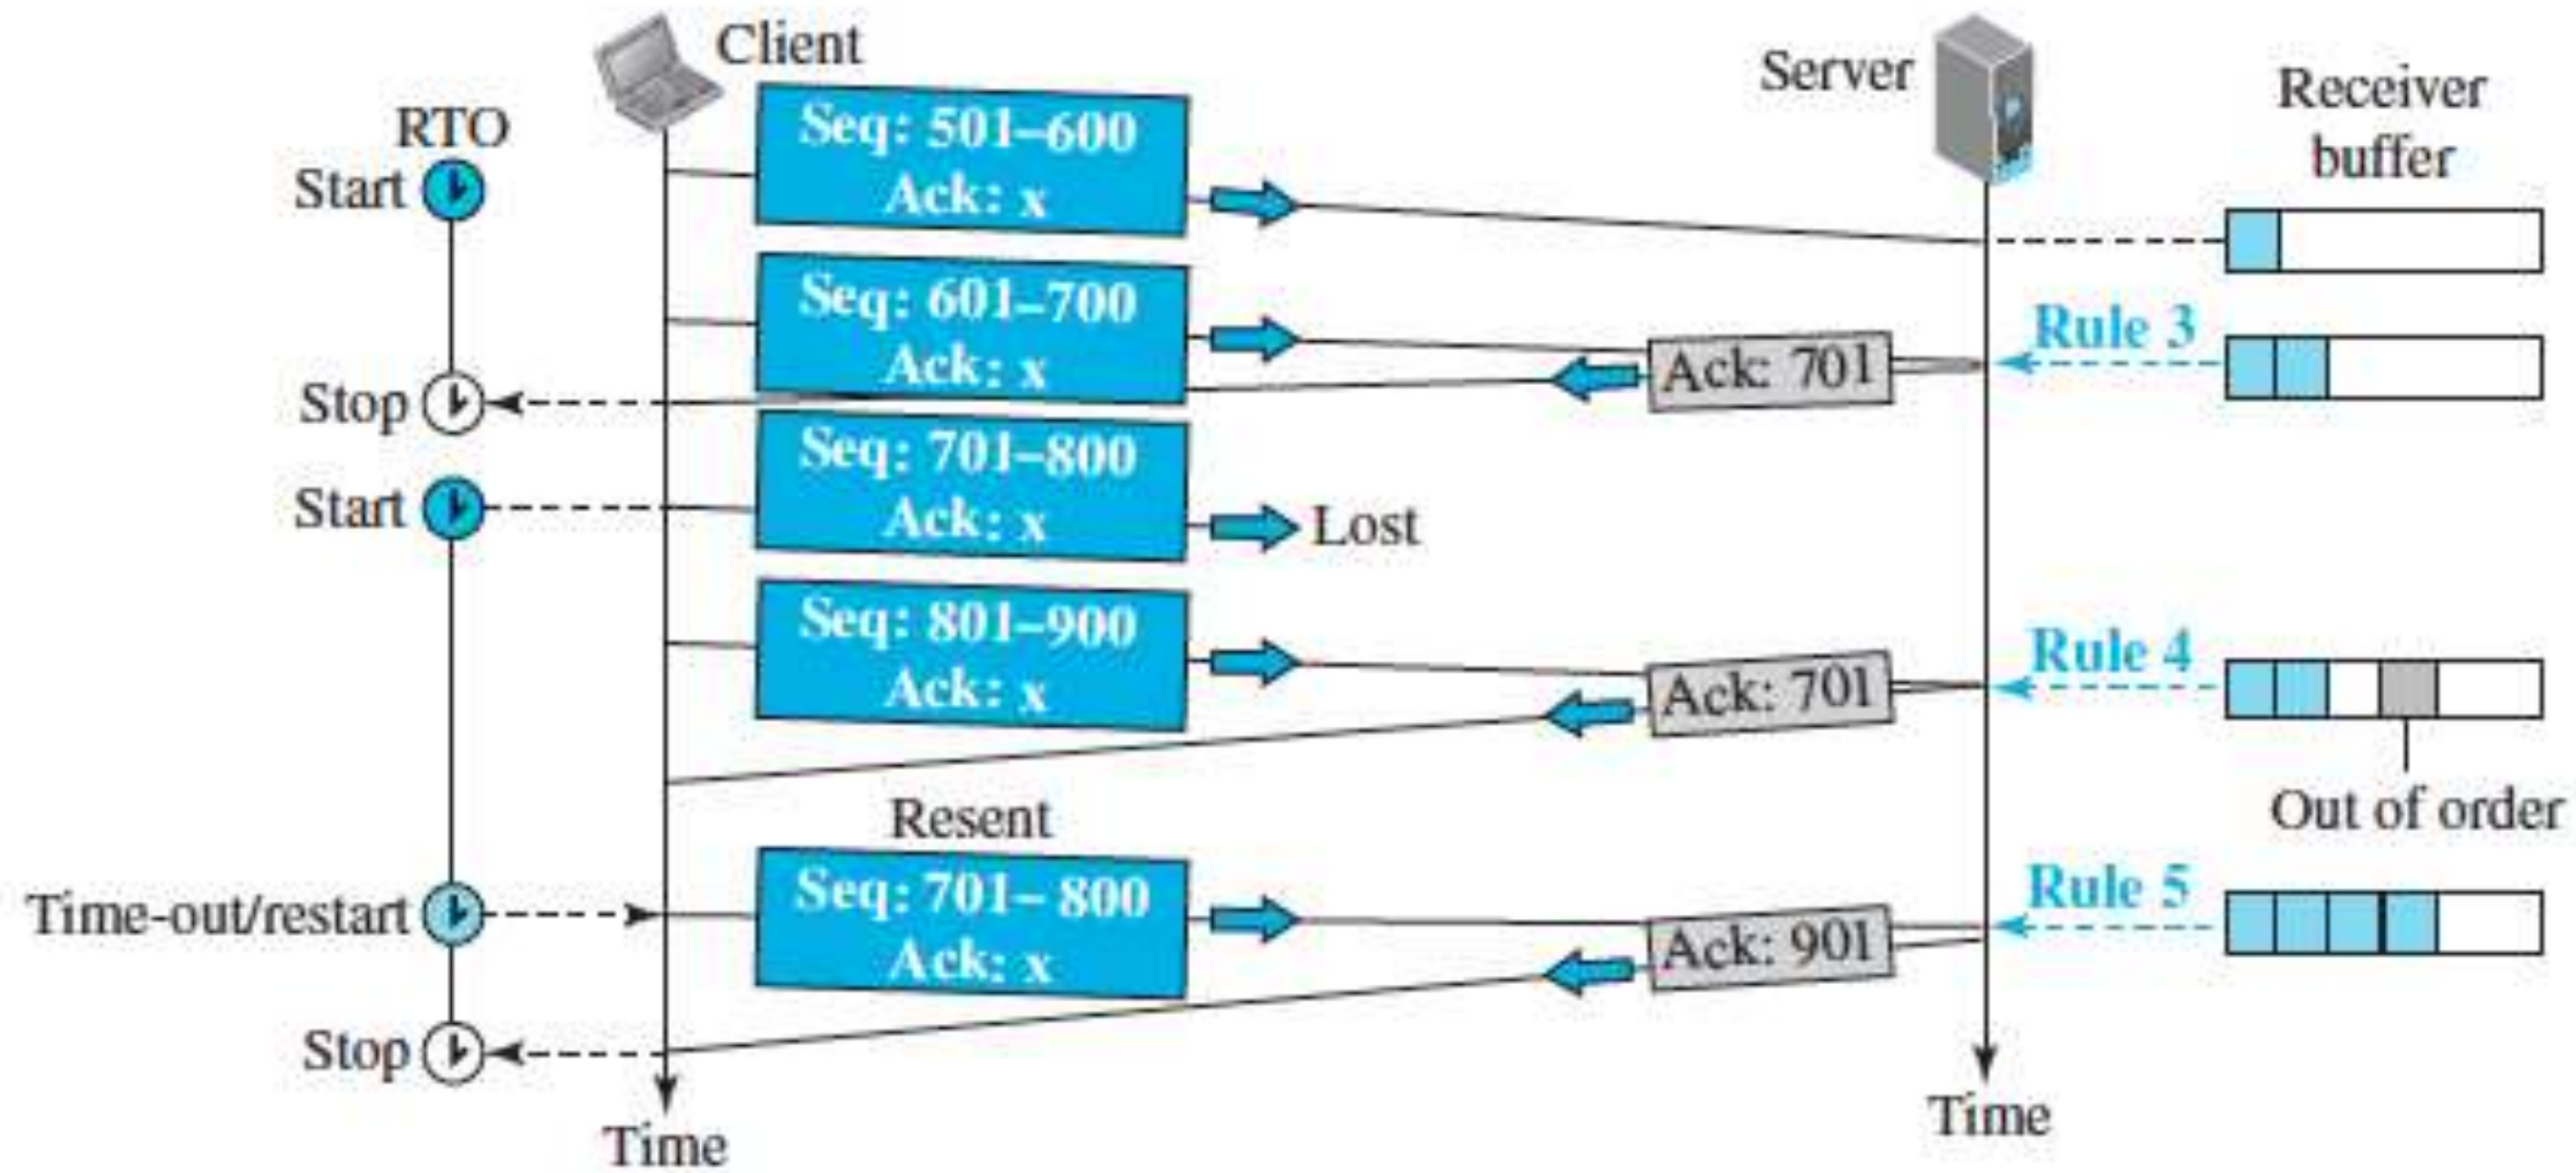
Client

Server

Receiver buffer

RTO

Start

Seq: 501–600
Ack: x

Seq: 601–700
Ack: x

Rule 3

Ack: 701

Stop

Seq: 701–800
Ack: x

Start

Lost

Seq: 801–900
Ack: x

Rule 4

Ack: 701

Out of order

Resent

Seq: 701– 800
Ack: x

Time-out/restart

Rule 5

Ack: 901

Stop

Time

Time